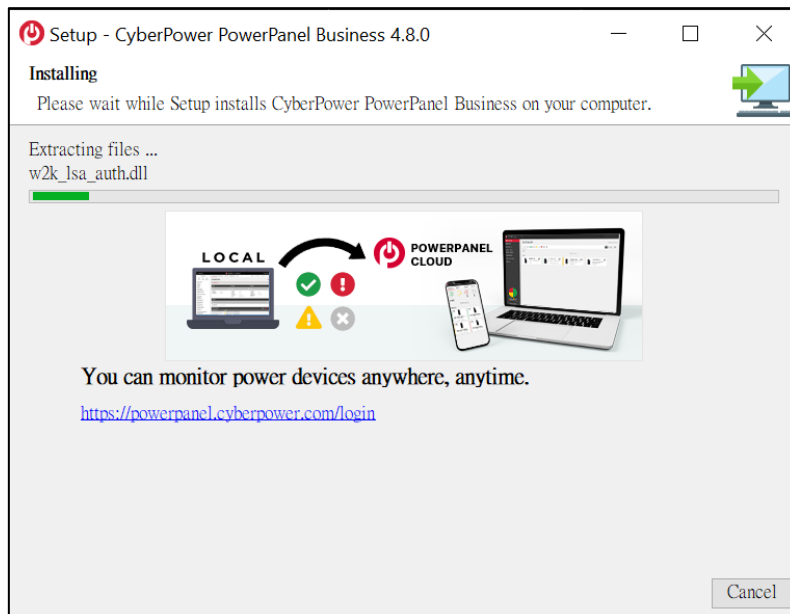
Setup - CyberPower PowerPanel Business 4.8.0

Installing

Please wait while Setup installs CyberPower PowerPanel Business on your computer.

Extracting files ...
w2k_lsa_auth.dll

LOCAL

POWERPANEL CLOUD

You can monitor power devices anywhere, anytime.

https://powerpanel.cyberpower.com/login

Cancel